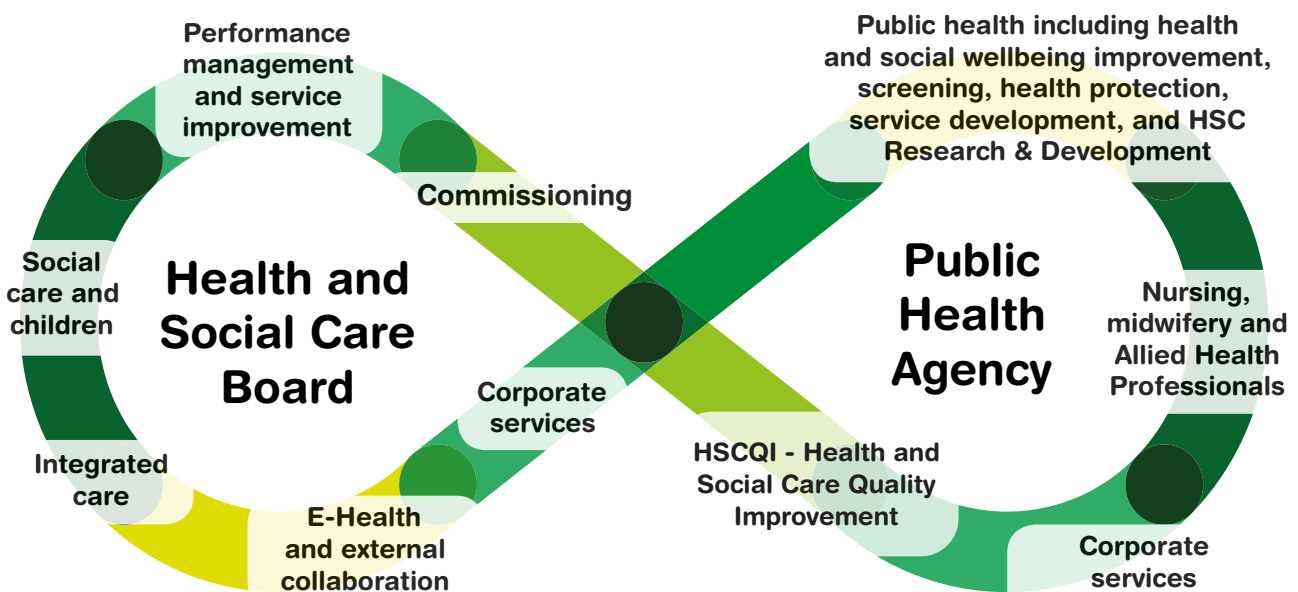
Performance management and service improvement

Commissioning

Social care and children

Health and Social Care Board

Corporate services

Integrated care

E-Health and external collaboration

Public health including health and social wellbeing improvement, screening, health protection, service development, and HSC Research & Development

Public Health Agency

Nursing, midwifery and Allied Health Professionals

HSCQI - Health and Social Care Quality Improvement

Corporate services